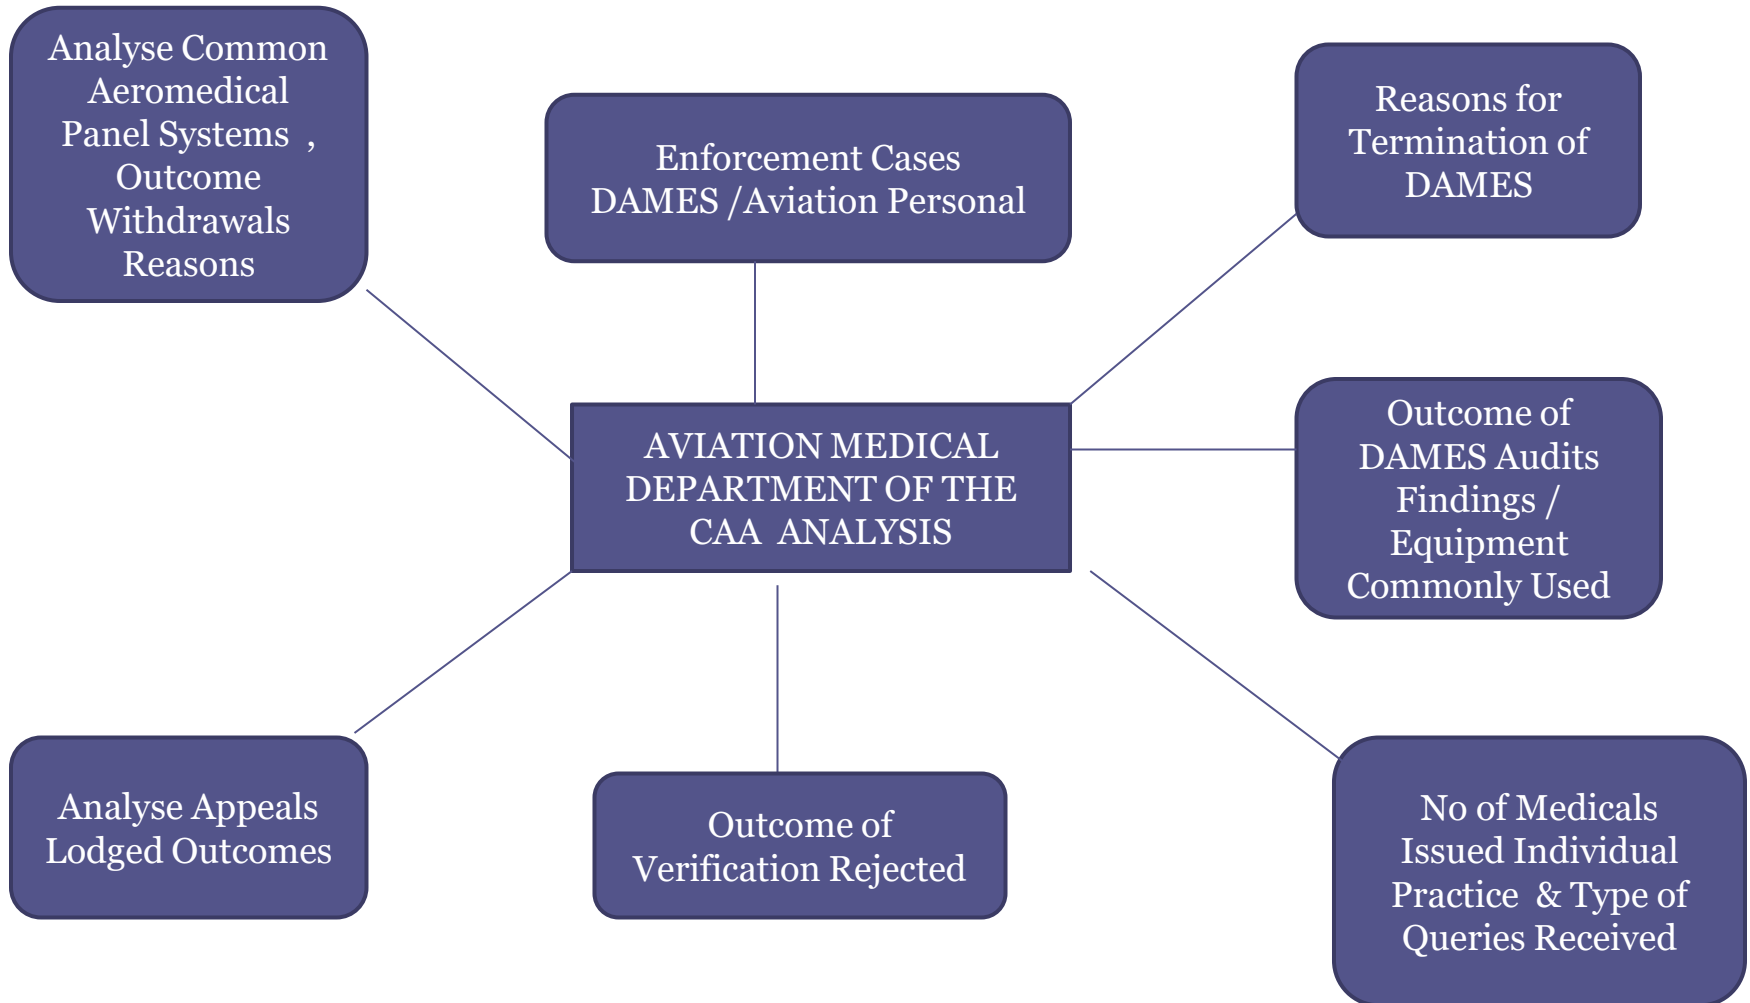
Analyse Common Aeromedical Panel Systems , Outcome Withdrawals Reasons

Enforcement Cases DAMES /Aviation Personal

Reasons for Termination of DAMES

AVIATION MEDICAL DEPARTMENT OF THE CAA ANALYSIS

Outcome of DAMES Audits Findings / Equipment Commonly Used

Analyse Appeals Lodged Outcomes

Outcome of Verification Rejected

No of Medicals Issued Individual Practice & Type of Queries Received